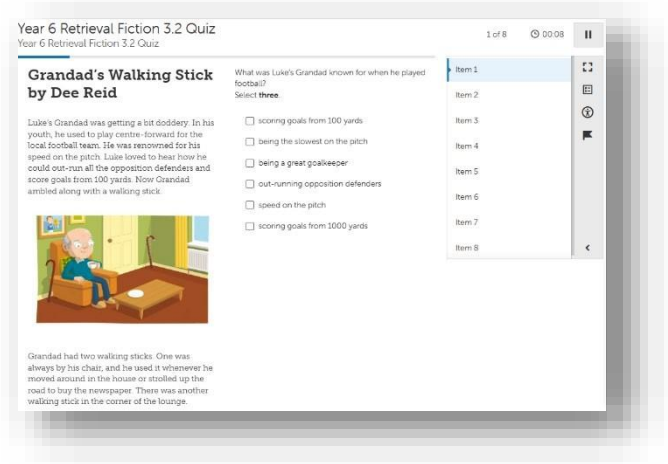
Year 6 Retrieval Fiction 3.2 Quiz
Year 6 Retrieval Fiction 3.2 Quiz

1 of 8 00:08

Grandad's Walking Stick by Dee Reid

Luke's Grandad was getting a bit doddery. In his youth, he used to play centre-forward for the local football team. He was renowned for his speed on the pitch. Luke loved to hear how he could out-run all the opposition defenders and score goals from 100 yards. Now Grandad ambled along with a walking stick.

Grandad had two walking sticks. One was always by his chair, and he used it whenever he moved around in the house or strolled up the road to buy the newspaper. There was another walking stick in the corner of the lounge.

What was Luke's Grandad known for when he played football?
Select **three**.

scoring goals from 100 yards

being the slowest on the pitch

being a great goalkeeper

out-running opposition defenders

speed on the pitch

scoring goals from 1000 yards

Item 1
Item 2
Item 3
Item 4
Item 5
Item 6
Item 7
Item 8